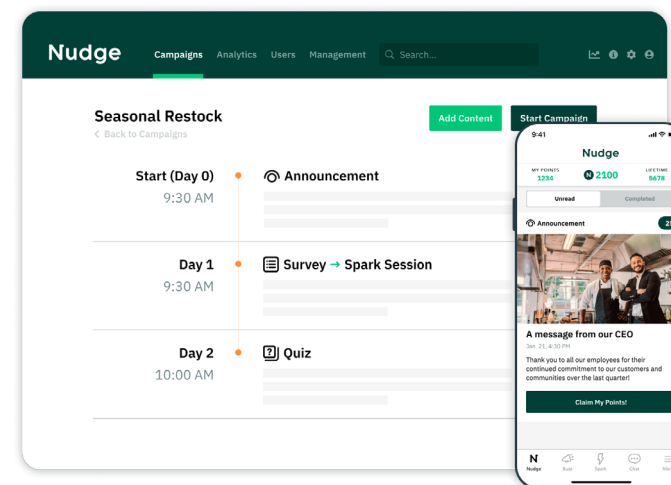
Nudge Campaigns Analytics Users Management Search...

Seasonal Restock
< Back to Campaigns

Add Content Start Campaign

Start (Day 0)
9:30 AM
Announcement

Day 1
9:30 AM
Survey → Spark Session

Day 2
10:00 AM
Quiz

9:41
Nudge
MY POINTS 1234
N 2100
LIFETIME 5678
Unread Completed
Announcement
A message from our CEO
Jan. 21, 4:30 PM
Thank you to all our employees for their continued commitment to our customers and communities over the last quarter!
Claim My Points!
Nudge Buzz Spark Chat Me